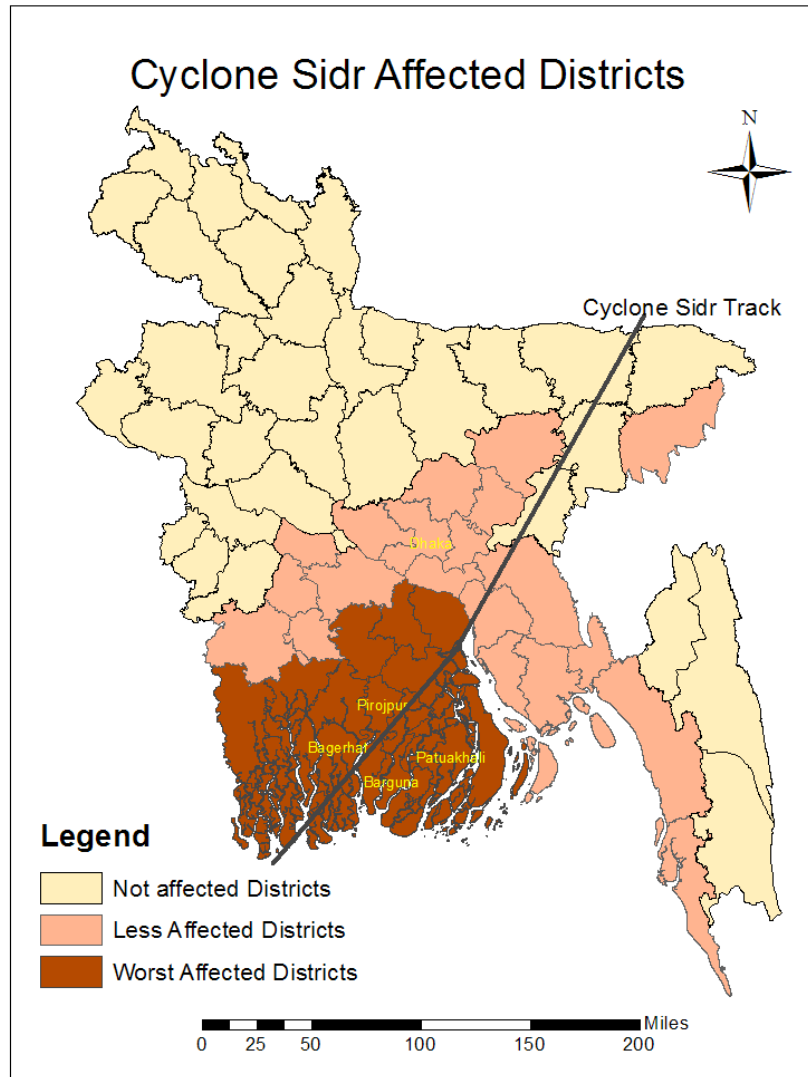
Cyclone Sidr Affected Districts

N

Cyclone Sidr Track

Dhaka

Pirojpur

Bagerhat

Patuakhali

Barguna

Legend

Not affected Districts

Less Affected Districts

Worst Affected Districts

Miles

0 25 50 100 150 200